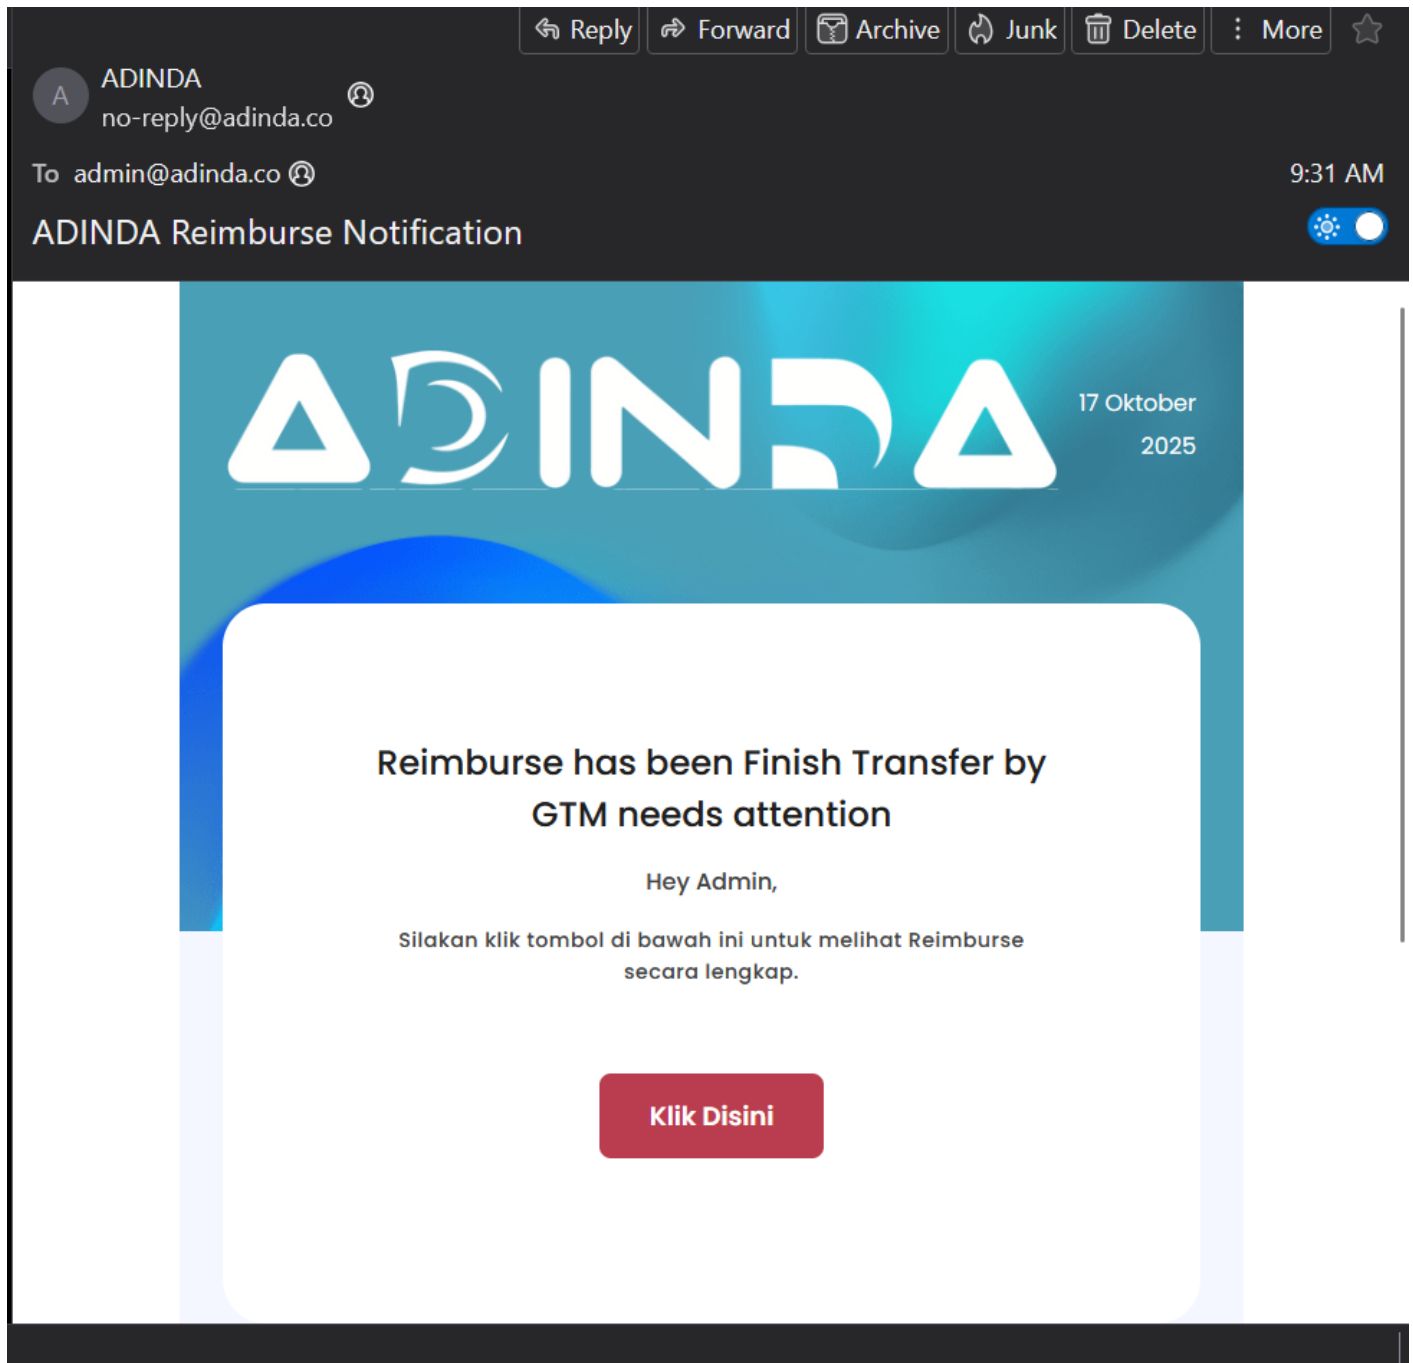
Reply Forward Archive Junk Delete More

A ADINDA
no-reply@adinda.co

To admin@adinda.co

9:31 AM

ADINDA Reimburse Notification

ADINDA

17 Oktober 2025

Reimburse has been Finish Transfer by GTM needs attention

Hey Admin,

Silakan klik tombol di bawah ini untuk melihat Reimburse secara lengkap.

Klik Disini